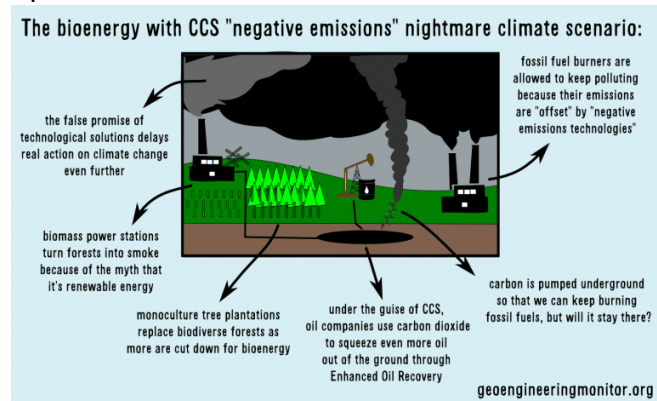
The bioenergy with CCS "negative emissions" nightmare climate scenario:

the false promise of technological solutions delays real action on climate change even further

fossil fuel burners are allowed to keep polluting because their emissions are "offset" by "negative emissions technologies"

biomass power stations turn forests into smoke because of the myth that it's renewable energy

monoculture tree plantations replace biodiverse forests as more are cut down for bioenergy

under the guise of CCS, oil companies use carbon dioxide to squeeze even more oil out of the ground through Enhanced Oil Recovery

carbon is pumped underground so that we can keep burning fossil fuels, but will it stay there?

geoengineeringmonitor.org